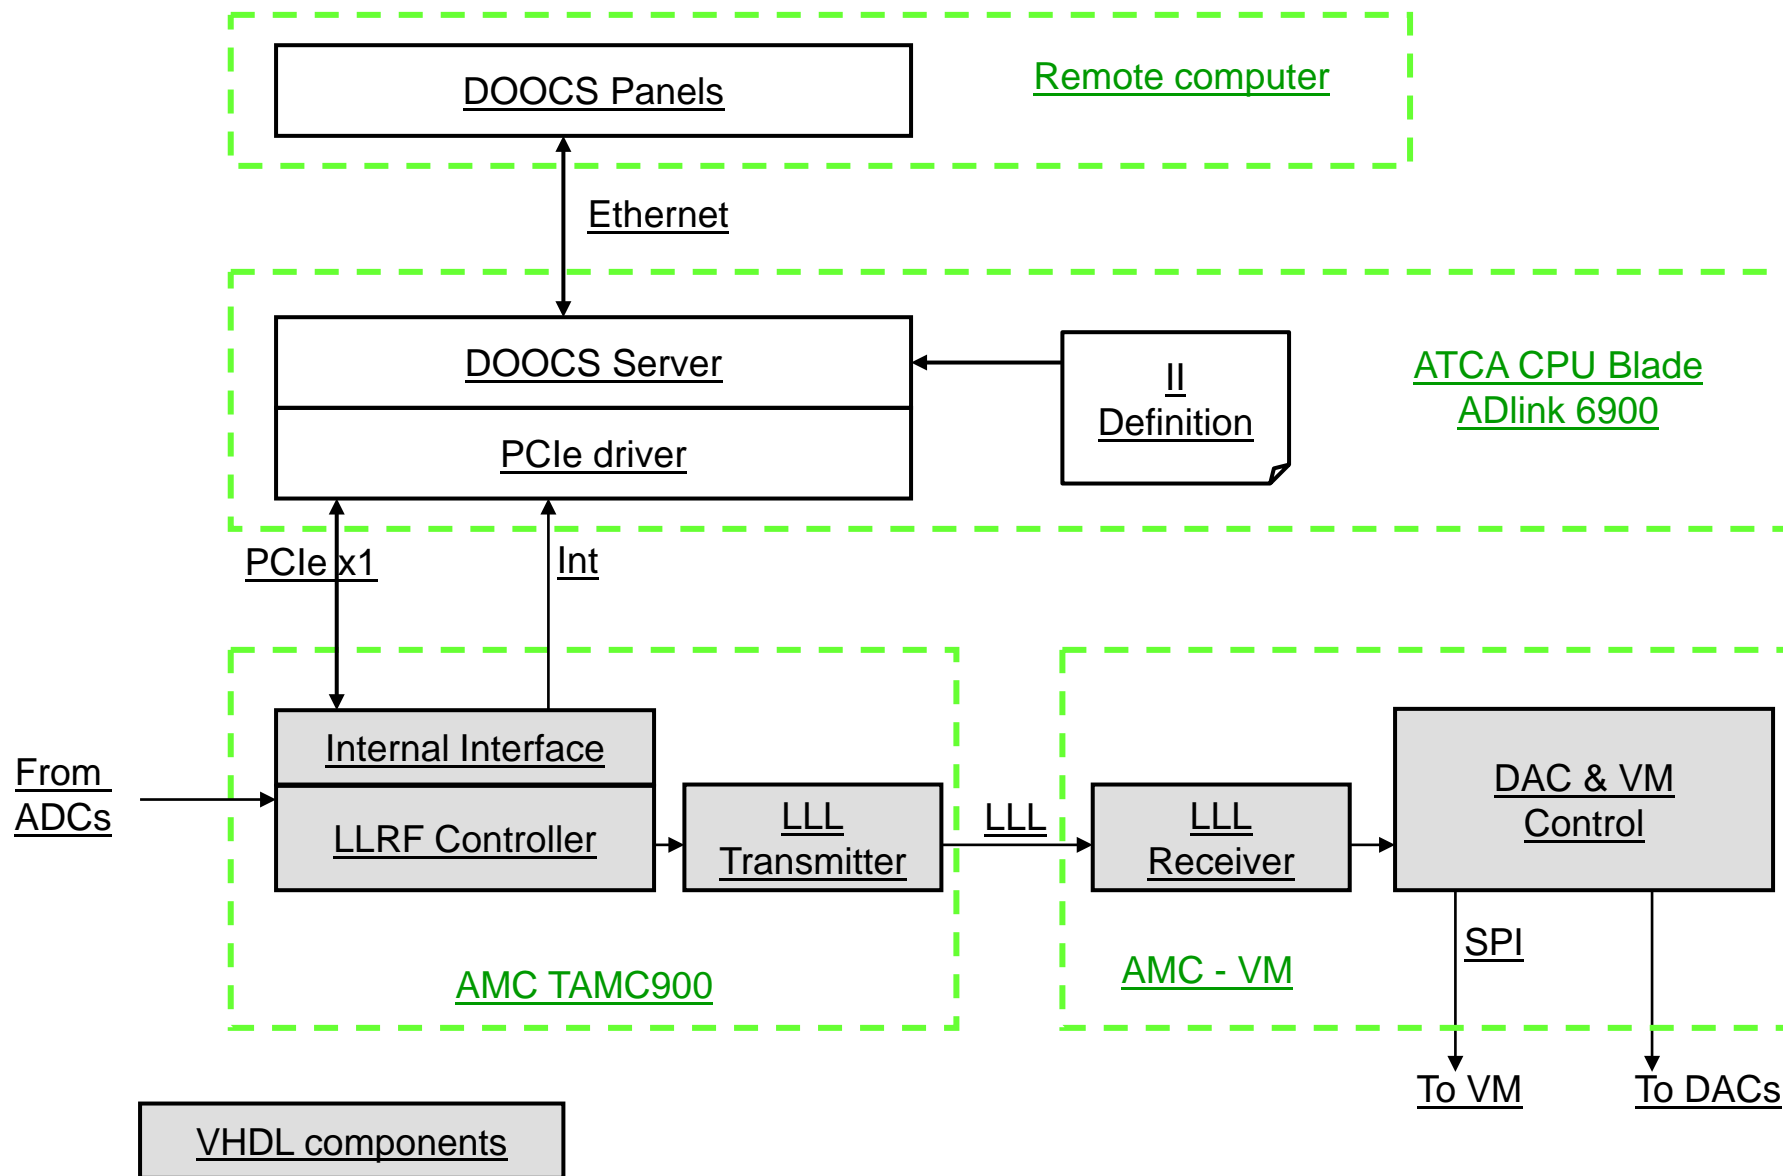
DOOCS Panels

Remote computer

Ethernet

DOOCS Server

PCIe driver

II
Definition

ATCA CPU Blade
ADlink 6900

PCIe x1

Int

From
ADCs

Internal Interface

LLRF Controller

LLL
Transmitter

LLL

LLL
Receiver

DAC & VM
Control

SPI

AMC TAMC900

AMC - VM

To VM

To DACs

VHDL components